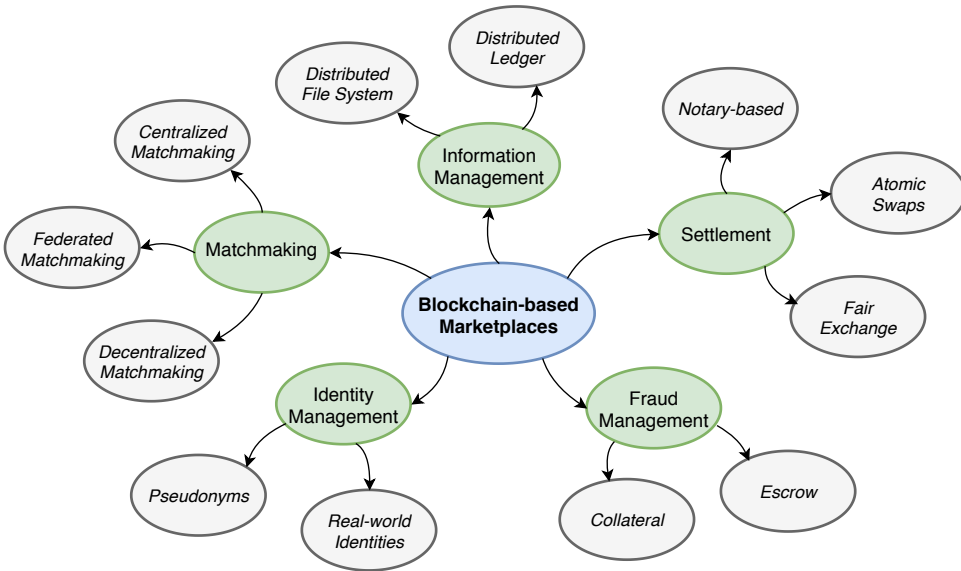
Distributed Ledger

Distributed File System

Information Management

Notary-based

Centralized Matchmaking

Atomic Swaps

Settlement

Federated Matchmaking

Matchmaking

Blockchain-based Marketplaces

Fair Exchange

Decentralized Matchmaking

Identity Management

Fraud Management

Escrow

Pseudonyms

Real-world Identities

Collateral